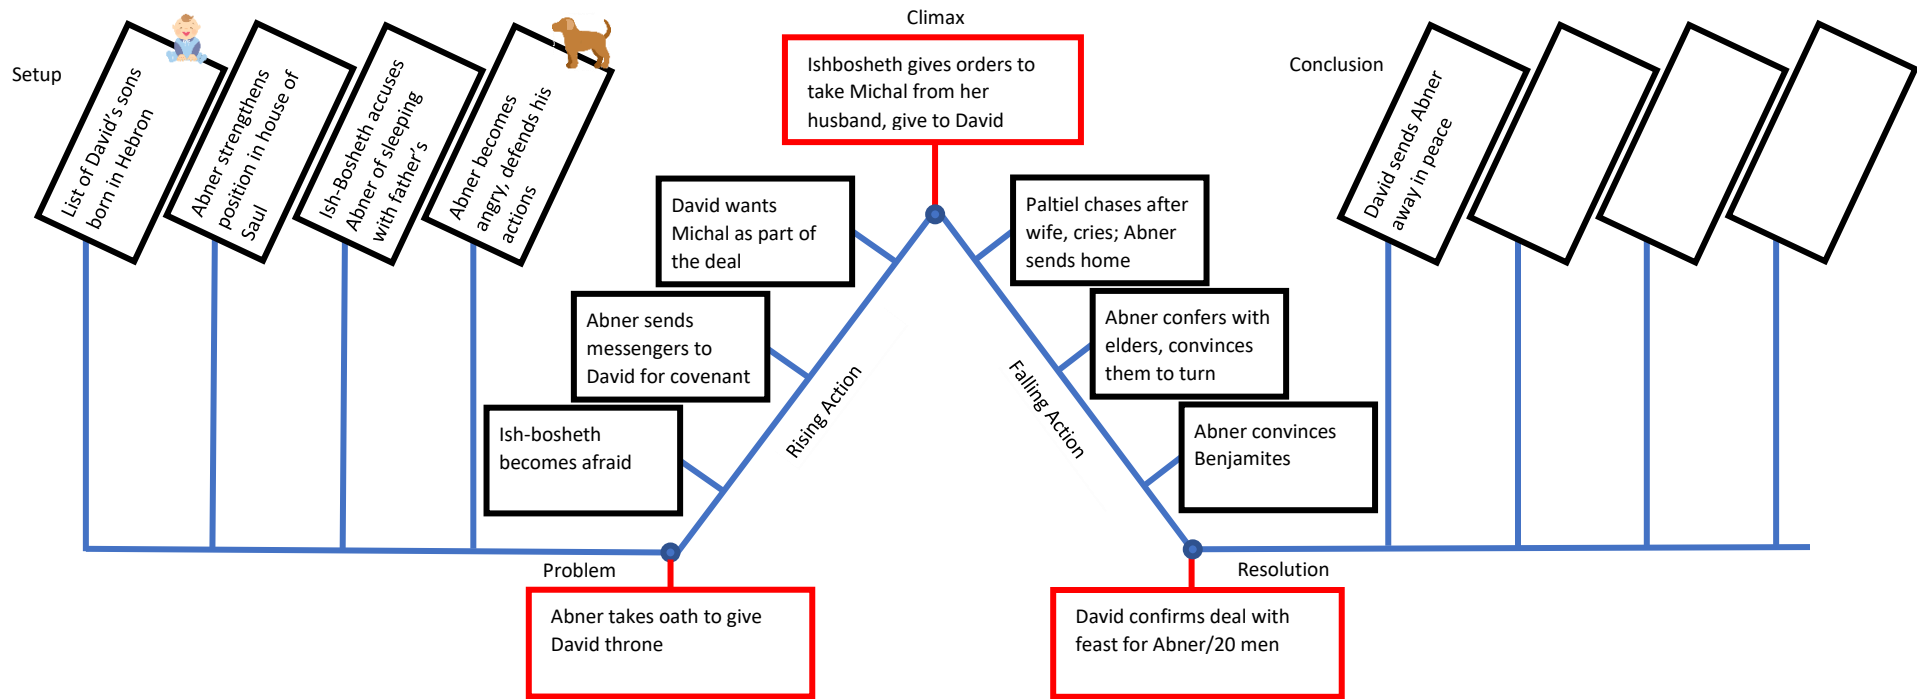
Setup

List of David's sons born in Hebron

Abner strengthens position in house of Saul

Ish-Bosheth accuses Abner of sleeping with father's

Abner becomes angry, defends his actions

Climax

Ishbosheth gives orders to take Michal from her husband, give to David

David wants Michal as part of the deal

Abner sends messengers to David for covenant

Ish-bosheth becomes afraid

Rising Action

Problem

Abner takes oath to give David throne

Paltiel chases after wife, cries; Abner sends home

Abner confers with elders, convinces them to turn

Abner convinces Benjamites

Falling Action

Resolution

David confirms deal with feast for Abner/20 men

Conclusion

David sends Abner away in peace